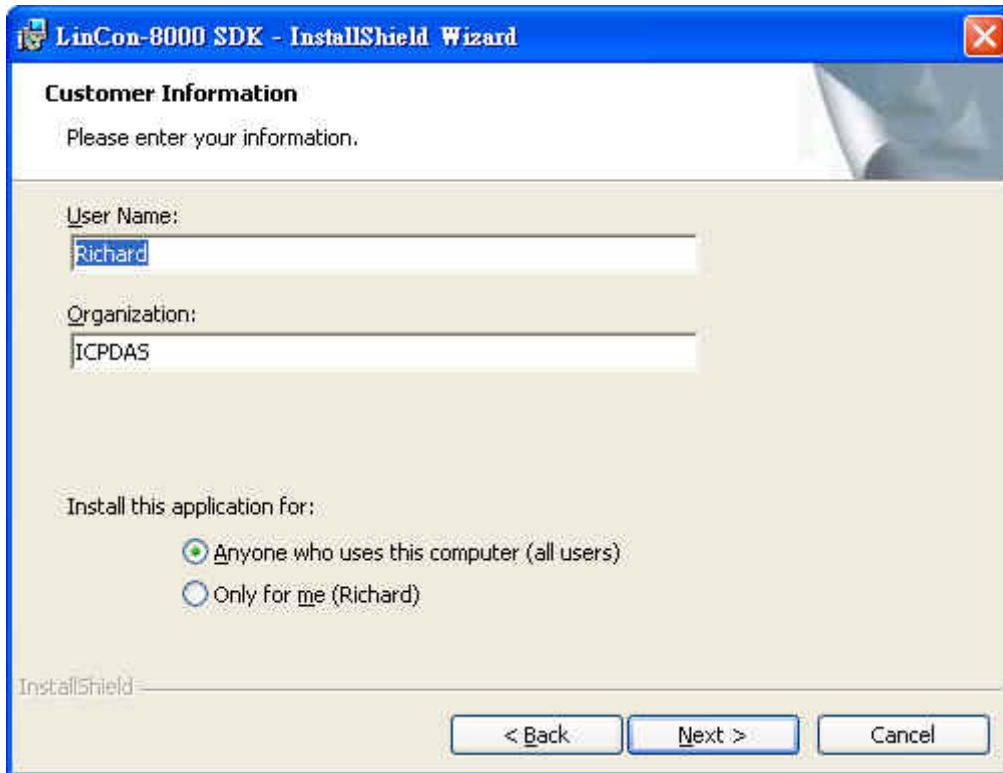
LinCon-8000 SDK - InstallShield Wizard

Customer Information

Please enter your information.

User Name:

Richard

Organization:

ICPDAS

Install this application for:

Anyone who uses this computer (all users)

Only for me (Richard)

InstallShield

< Back

Next >

Cancel